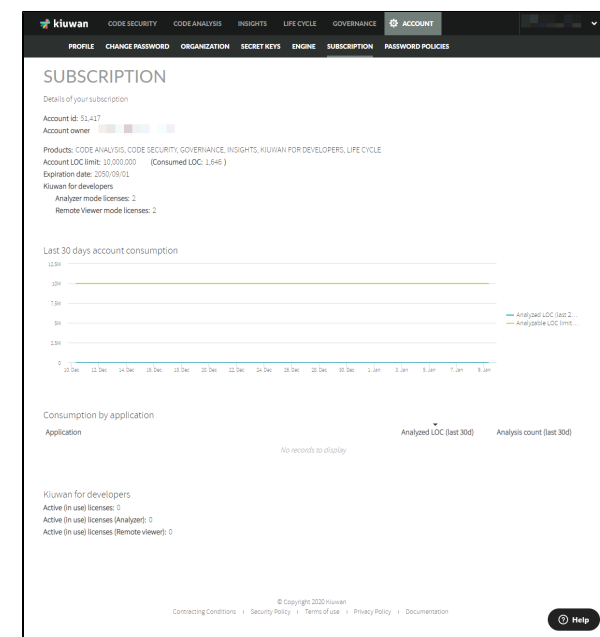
kiuwan CODE SECURITY CODE ANALYSIS INSIGHTS LIFE CYCLE GOVERNANCE ACCOUNT

PROFILE CHANGE PASSWORD ORGANIZATION SECRET KEYS ENGINE SUBSCRIPTION PASSWORD POLICIES

SUBSCRIPTION

Details of your subscription

Account id: 51,417
Account owner

Products: CODE ANALYSIS, CODE SECURITY, GOVERNANCE, INSIGHTS, KIUWAN FOR DEVELOPERS, LIFE CYCLE
Account LOC limit: 10,000,000 (Consumed LOC: 1,646 )
Expiration date: 2050/09/01
Kiuwan for developers
Analyzer mode licenses: 2
Remote Viewer mode licenses: 2

Last 30 days account consumption

12.5M
10M
7.5M
5M
2.5M
0
10. Dec 12. Dec 14. Dec 16. Dec 18. Dec 20. Dec 22. Dec 24. Dec 26. Dec 28. Dec 30. Dec 1. Jan 3. Jan 5. Jan 7. Jan 9. Jan

Analyzed LOC (last 3...
Analyzable LOC limit...

Consumption by application

| Application | Analyzed LOC (last 30d) | Analysis count (last 30d) |
|---|---|---|
| No records to display | | |

Kiuwan for developers
Active (in use) licenses: 0
Active (in use) licenses (Analyzer): 0
Active (in use) licenses (Remote viewer): 0

© Copyright 2020 Kiuwan
Contracting Conditions | Security Policy | Terms of use | Privacy Policy | Documentation

Help